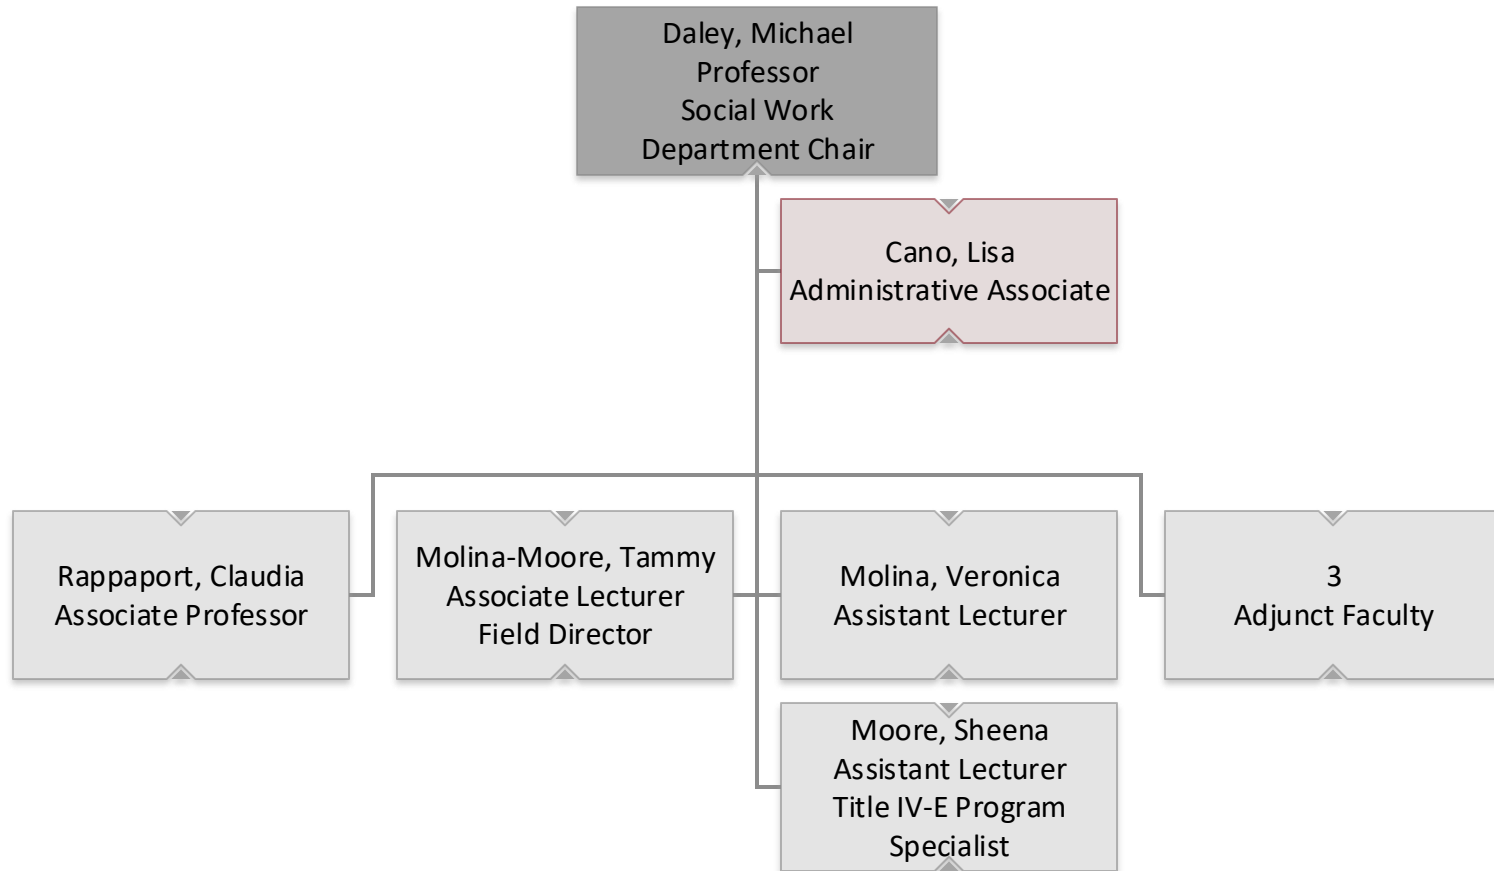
Daley, Michael
Professor
Social Work
Department Chair

Cano, Lisa
Administrative Associate

Rappaport, Claudia
Associate Professor

Molina-Moore, Tammy
Associate Lecturer
Field Director

Molina, Veronica
Assistant Lecturer

3
Adjunct Faculty

Moore, Sheena
Assistant Lecturer
Title IV-E Program Specialist